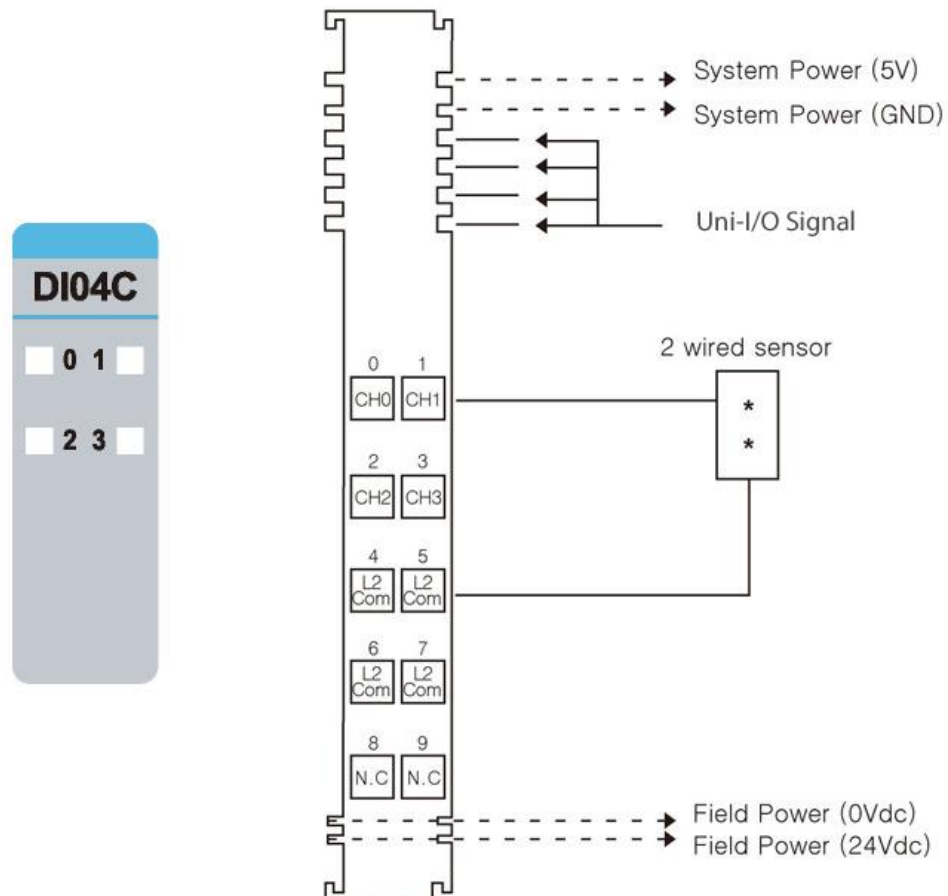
DI04C

0 1

2 3

System Power (5V)
System Power (GND)

Uni-I/O Signal

2 wired sensor

*
*

0 1
CH0 CH1

2 3
CH2 CH3

4 5
L2 Com L2 Com

6 7
L2 Com L2 Com

8 9
N.C N.C

Field Power (0Vdc)
Field Power (24Vdc)